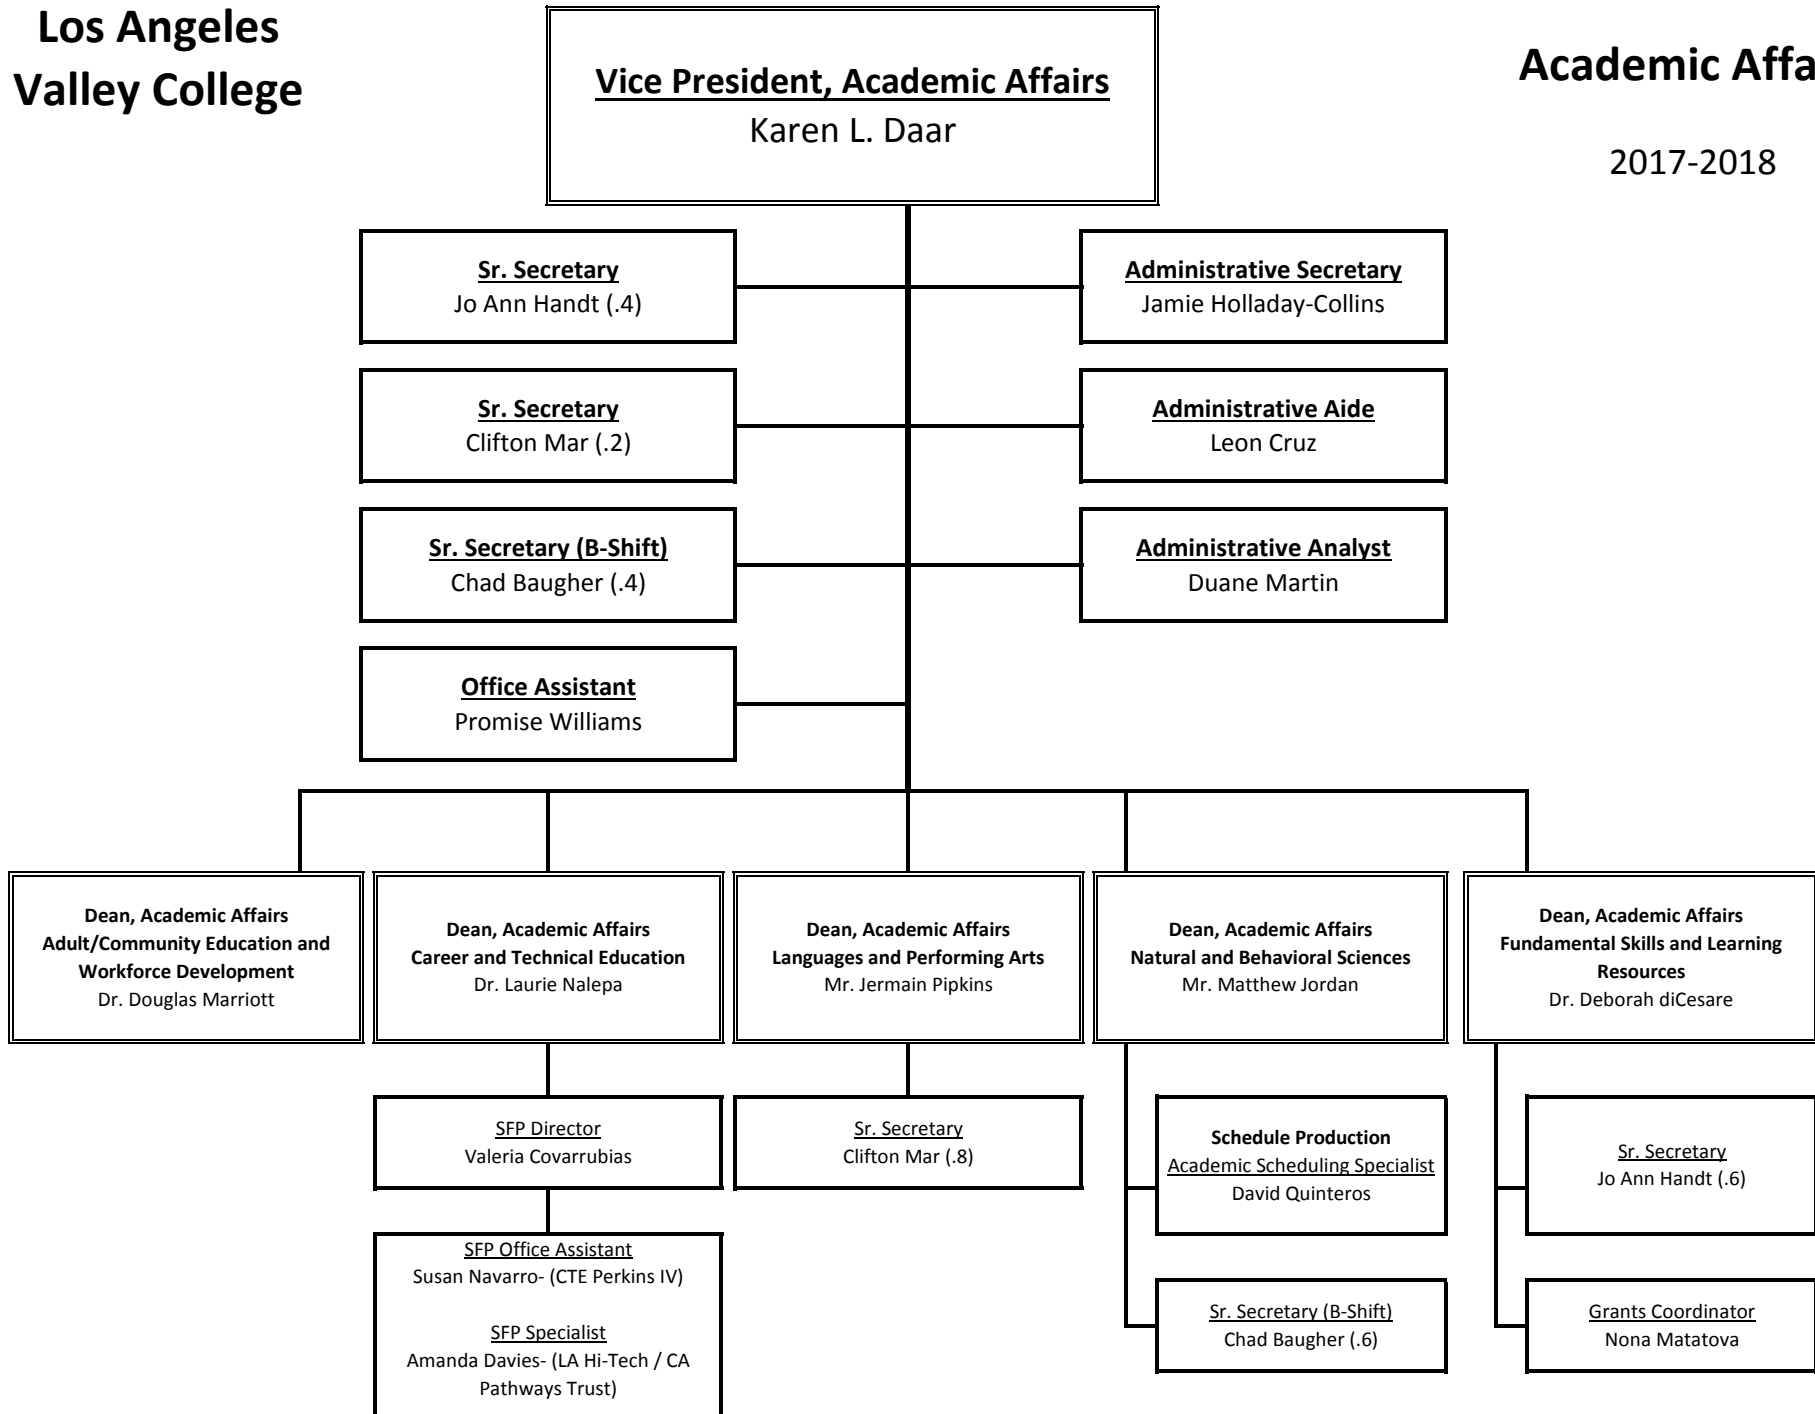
Los Angeles Valley College

Vice President, Academic Affairs
Karen L. Daar

Academic Affa

2017-2018

Sr. Secretary
Jo Ann Handt (.4)

Administrative Secretary
Jamie Holladay-Collins

Sr. Secretary
Clifton Mar (.2)

Administrative Aide
Leon Cruz

Sr. Secretary (B-Shift)
Chad Baugher (.4)

Administrative Analyst
Duane Martin

Office Assistant
Promise Williams

Dean, Academic Affairs
Adult/Community Education and Workforce Development
Dr. Douglas Marriott

Dean, Academic Affairs
Career and Technical Education
Dr. Laurie Nalepa

Dean, Academic Affairs
Languages and Performing Arts
Mr. Jermain Pipkins

Dean, Academic Affairs
Natural and Behavioral Sciences
Mr. Matthew Jordan

Dean, Academic Affairs
Fundamental Skills and Learning Resources
Dr. Deborah diCesare

SFP Director
Valeria Covarrubias

Sr. Secretary
Clifton Mar (.8)

Schedule Production
Academic Scheduling Specialist
David Quinteros

Sr. Secretary
Jo Ann Handt (.6)

SFP Office Assistant
Susan Navarro- (CTE Perkins IV)

SFP Specialist
Amanda Davies- (LA Hi-Tech / CA Pathways Trust)

Sr. Secretary (B-Shift)
Chad Baugher (.6)

Grants Coordinator
Nona Matatova